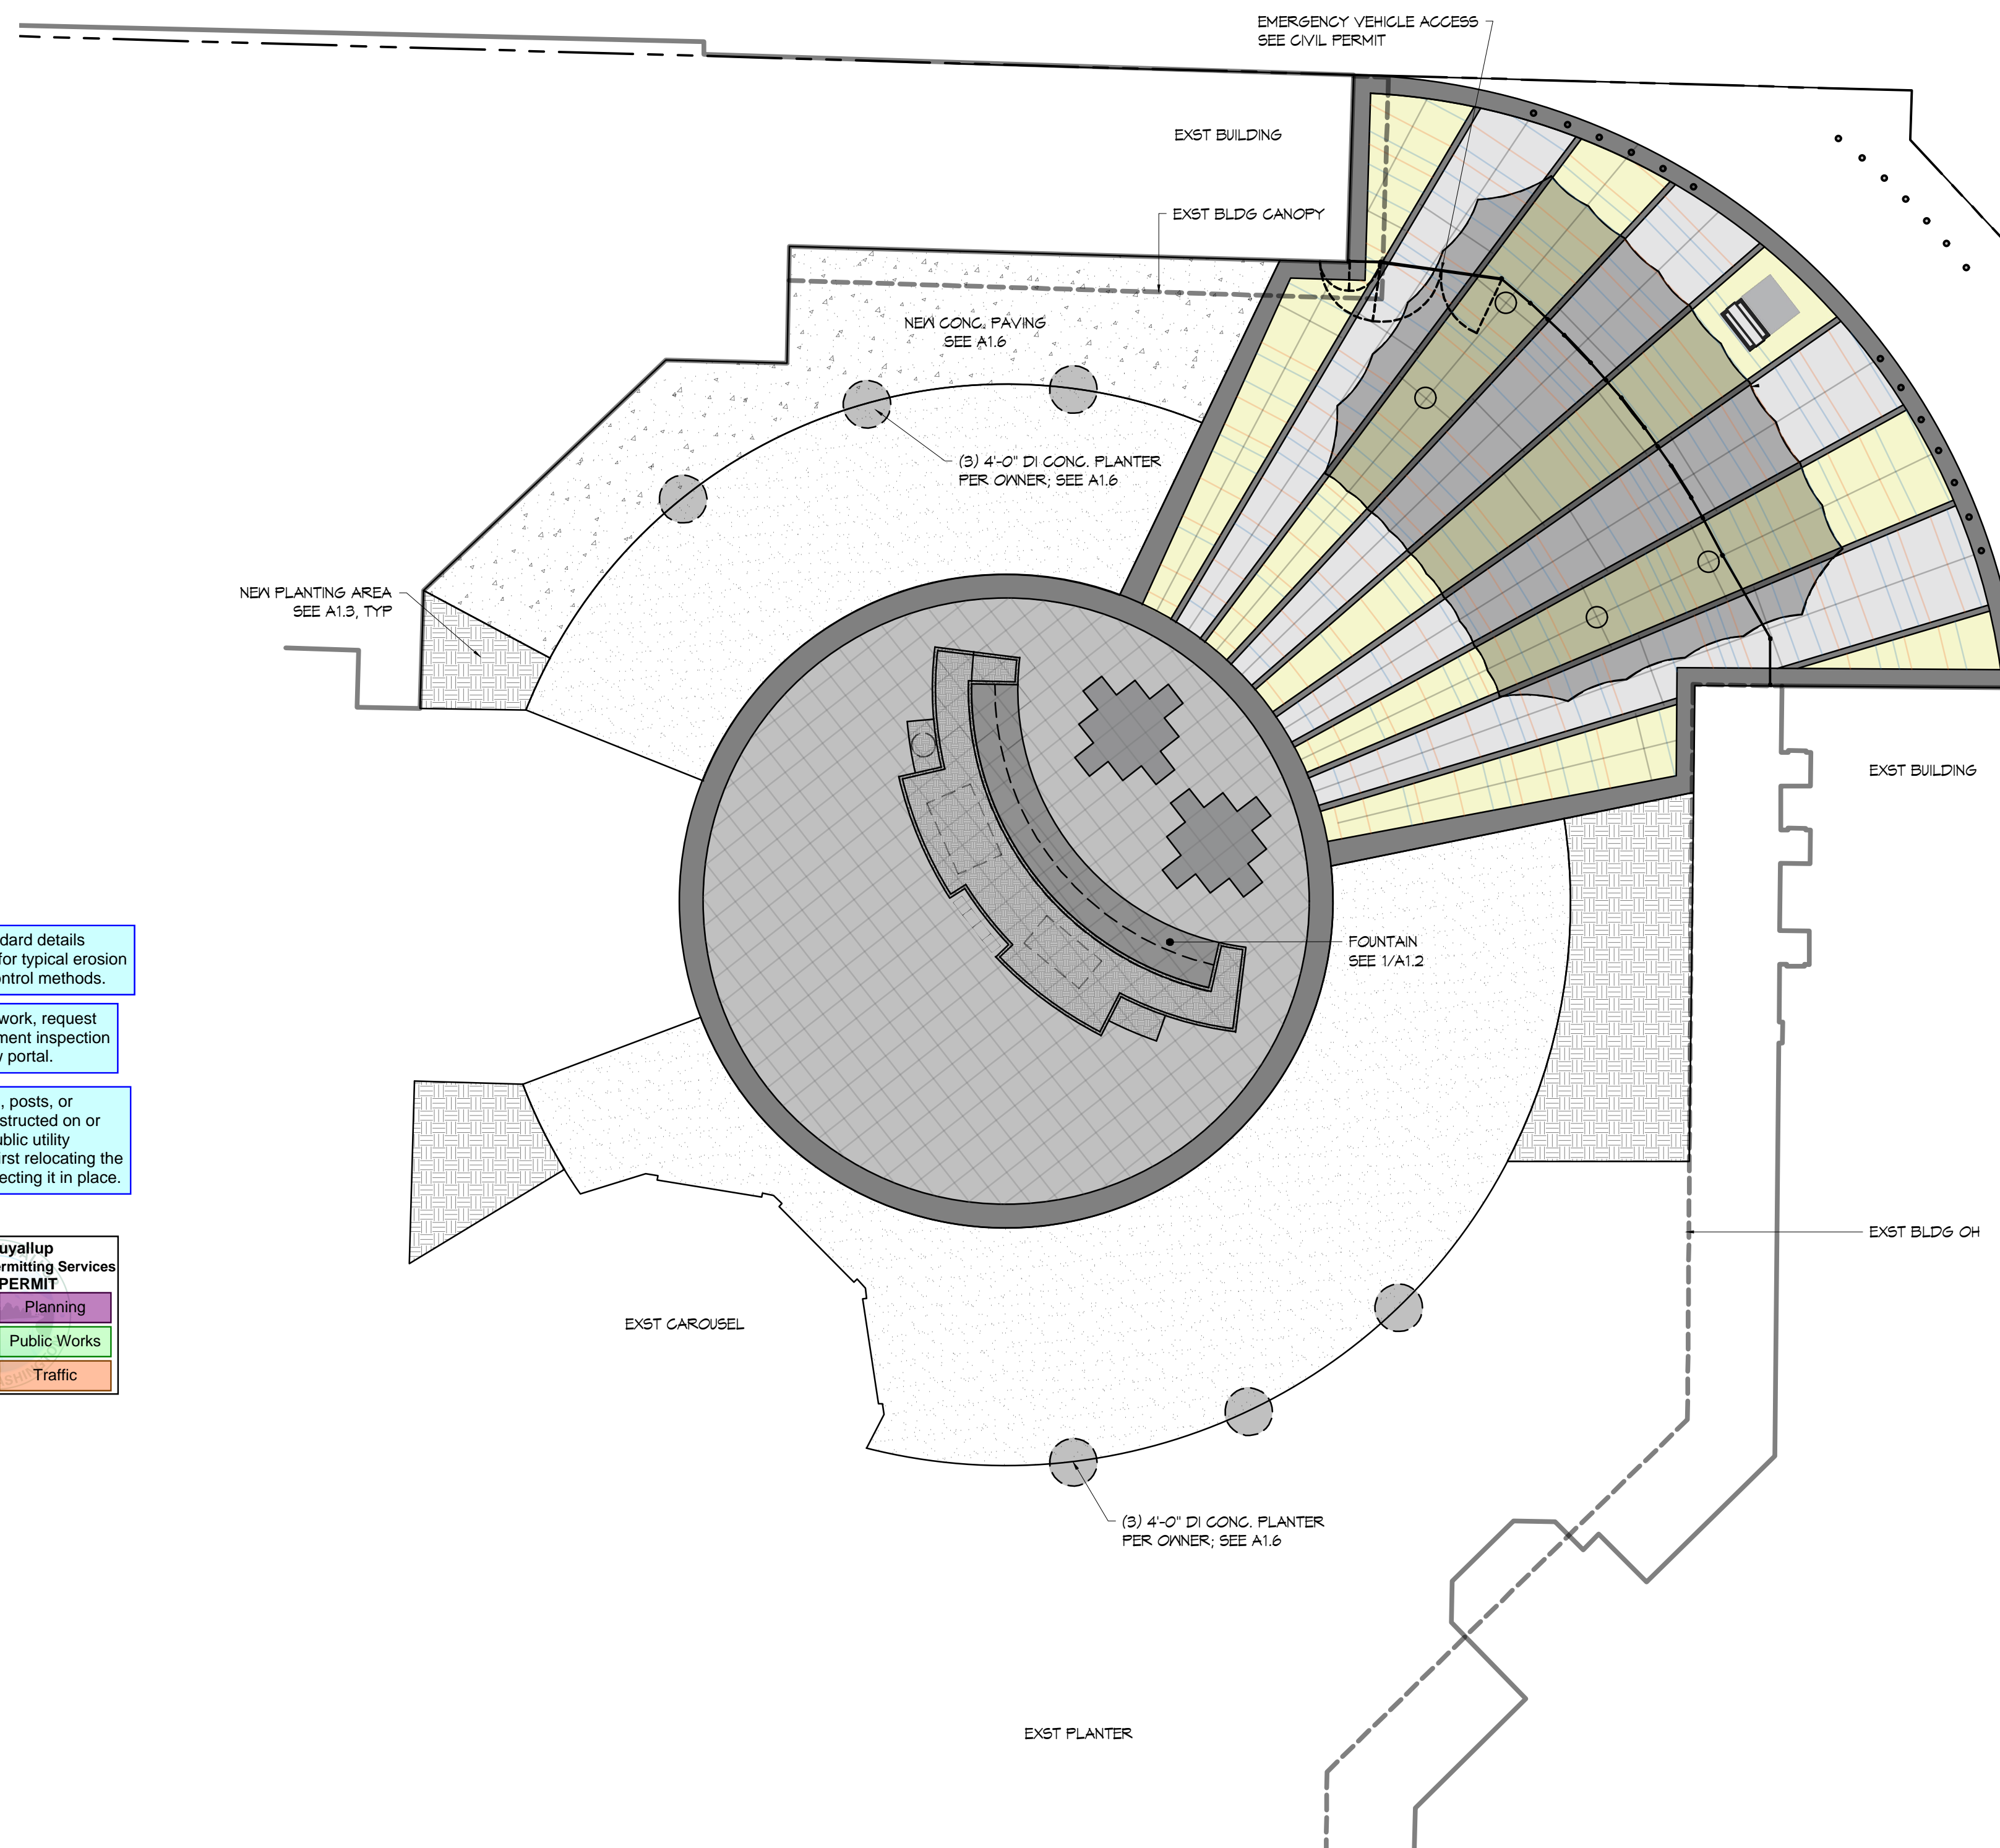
EMERGENCY VEHICLE ACCESS
SEE CIVIL PERMIT

EXST BUILDING

EXST BLDG CANOPY

NEW CONC. PAVING
SEE A1.6

(3) 4'-0" DI CONC. PLANTER
PER OWNER; SEE A1.6

NEW PLANTING AREA
SEE A1.3, TYP

EXST BUILDING

FOUNTAIN
SEE 1/A1.2

dard details
for typical erosion
ntrol methods.

work, request
ment inspection
y portal.

, posts, or
structed on or
ublic utility
rst relocating the
ecting it in place.

uyallup
ermitting Services
PERMIT
Planning
Public Works
Traffic

EXST BLDG OH

EXST CAROUSEL

(3) 4'-0" DI CONC. PLANTER
PER OWNER; SEE A1.6

EXST PLANTER